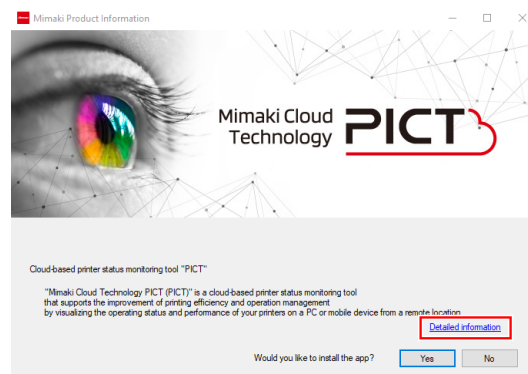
Mimaki Product Information

Mimaki Cloud Technology PICT

Cloud-based printer status monitoring tool "PICT"

"Mimaki Cloud Technology PICT (PICT)" is a cloud-based printer status monitoring tool that supports the improvement of printing efficiency and operation management by visualizing the operating status and performance of your printers on a PC or mobile device from a remote location.

Detailed information

Would you like to install the app?

Yes

No